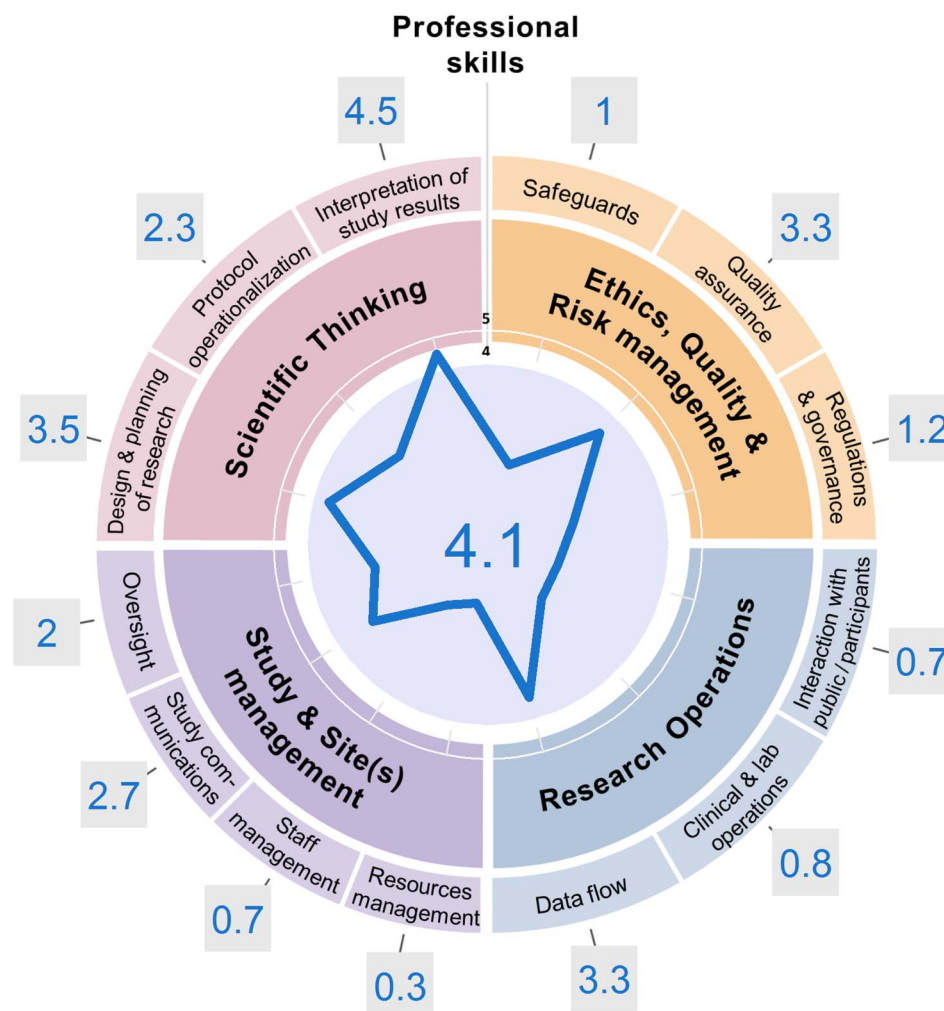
Professional skills

4.5
Interpretation of study results

1
Safeguards

3.3
Quality assurance

1.2
Regulations & governance

2.3
Protocol operationalization

3.5
Design & planning of research

Scientific Thinking

Ethics, Quality & Risk management

5
4

4.1

2
Oversight

2.7
Study communications

0.7
Staff management

0.3
Resources management

Study & Site(s) management

Research Operations

0.7
Interaction with public / participants

0.8
Clinical & lab operations

3.3
Data flow